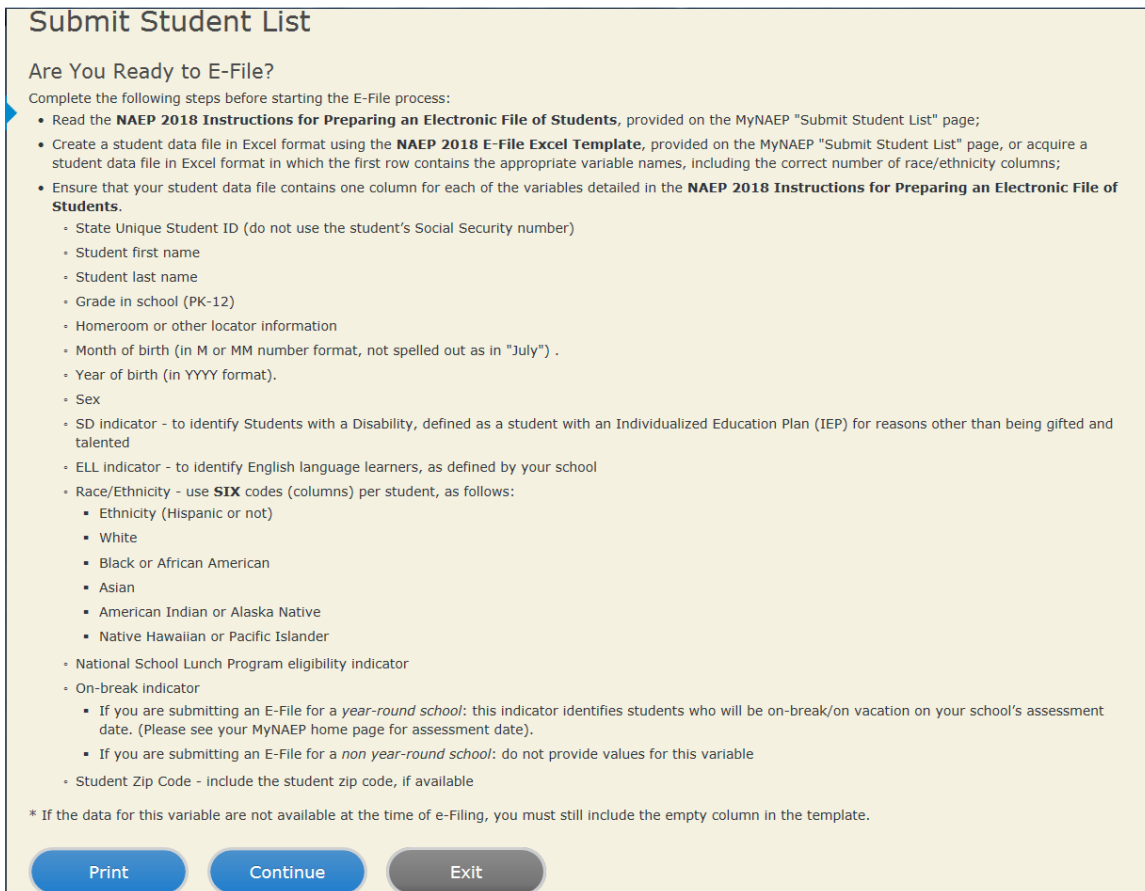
Submit Student List

Are You Ready to E-File?

Complete the following steps before starting the E-File process:

- Read the **NAEP 2018 Instructions for Preparing an Electronic File of Students**, provided on the MyNAEP "Submit Student List" page;
- Create a student data file in Excel format using the **NAEP 2018 E-File Excel Template**, provided on the MyNAEP "Submit Student List" page, or acquire a student data file in Excel format in which the first row contains the appropriate variable names, including the correct number of race/ethnicity columns;
- Ensure that your student data file contains one column for each of the variables detailed in the **NAEP 2018 Instructions for Preparing an Electronic File of Students**.
  - State Unique Student ID (do not use the student's Social Security number)
  - Student first name
  - Student last name
  - Grade in school (PK-12)
  - Homeroom or other locator information
  - Month of birth (in M or MM number format, not spelled out as in "July") .
  - Year of birth (in YYYY format).
  - Sex
  - SD indicator - to identify Students with a Disability, defined as a student with an Individualized Education Plan (IEP) for reasons other than being gifted and talented
  - ELL indicator - to identify English language learners, as defined by your school
  - Race/Ethnicity - use **SIX** codes (columns) per student, as follows:
    - Ethnicity (Hispanic or not)
    - White
    - Black or African American
    - Asian
    - American Indian or Alaska Native
    - Native Hawaiian or Pacific Islander
  - National School Lunch Program eligibility indicator
  - On-break indicator
    - If you are submitting an E-File for a *year-round school*: this indicator identifies students who will be on-break/on vacation on your school's assessment date. (Please see your MyNAEP home page for assessment date).
    - If you are submitting an E-File for a *non year-round school*: do not provide values for this variable
  - Student Zip Code - include the student zip code, if available

* If the data for this variable are not available at the time of e-Filing, you must still include the empty column in the template.

Print Continue Exit